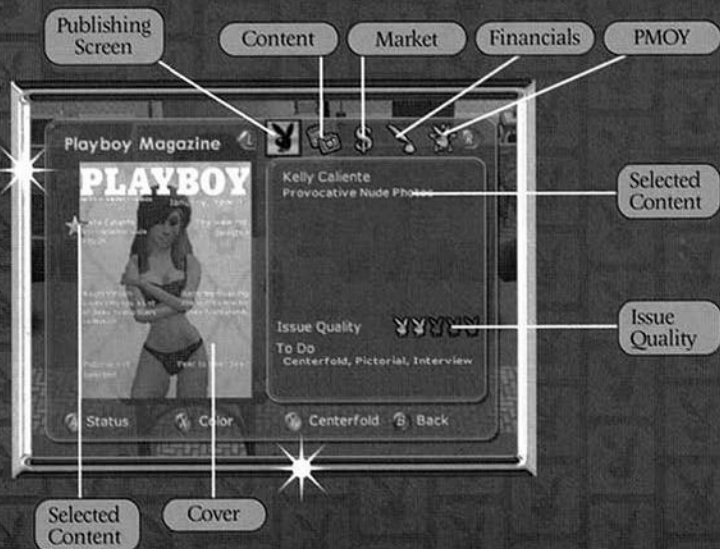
Publishing Screen

Content

Market

Financials

PMOY

Playboy Magazine

PLAYBOY

Kelly Caliente
Provocative Nude Photos

Selected Content

Issue Quality

Issue Quality

To Do
Centerfold, Pictorial, Interview

Status

Color

Centerfold

B Back

Selected Content

Cover